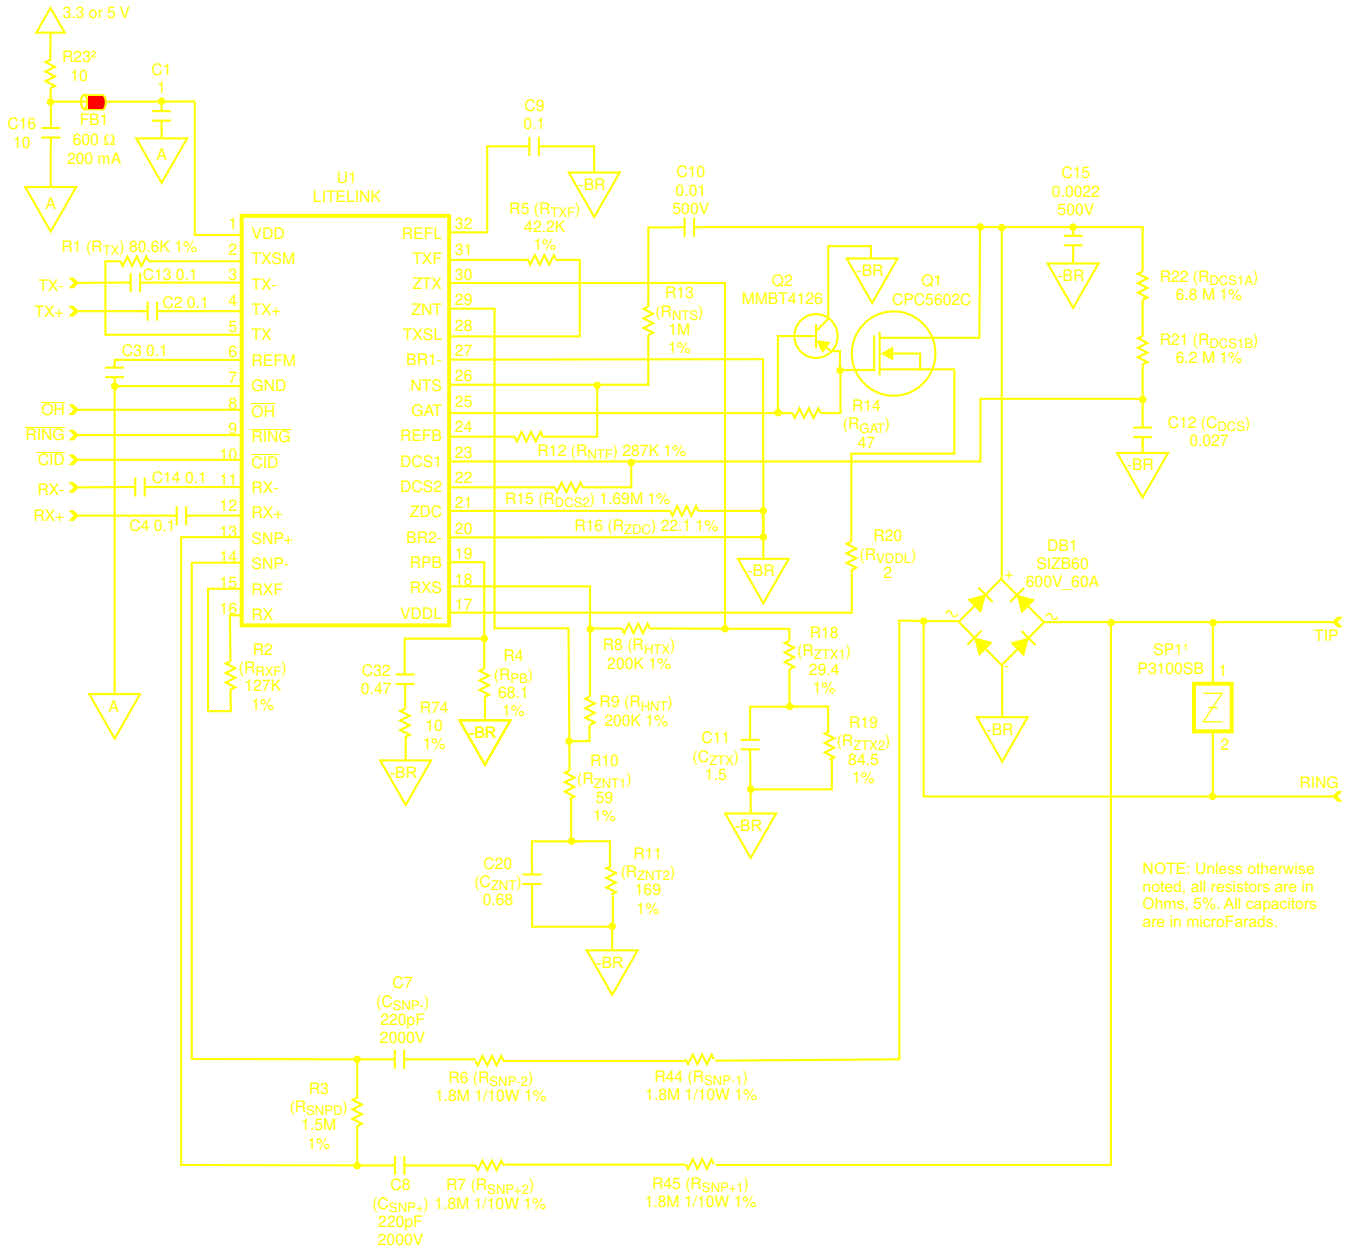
3.3 or 5 V
R23³
10
C1
1
C16
10
FB1
600 Ω
200 mA
A
A
A
C9
0.1
-BR
U1
LITELINK
R5 ($R_{TXF}$)
42.2K
1%
C10
0.01
500V
C15
0.0022
500V
R1 ($R_{TX}$) 80.6K 1%
VDD
TXSM
TX-
TX+
TX
REFM
GND
$\overline{OH}$
$\overline{RING}$
$\overline{CID}$
RX-
RX+
SNP+
SNP-
RXF
RX
1
2
3
4
5
6
7
8
9
10
11
12
13
14
15
16
REFL
TXF
ZTX
ZNT
TXSL
BR1-
NTS
GAT
REFB
DCS1
DCS2
ZDC
BR2-
RPB
RXS
VDDL
32
31
30
29
28
27
26
25
24
23
22
21
20
19
18
17
TX-
TX+
C13 0.1
C2 0.1
C3 0.1
$\overline{OH}$
$\overline{RING}$
$\overline{CID}$
RX-
RX+
C14 0.1
C4 0.1
R13
($R_{NTS}$)
1M
1%
Q2
MMBT4126
-BR
Q1
CPC5602C
-BR
R22 ($R_{DCS1A}$)
6.8 M 1%
R21 ($R_{DCS1B}$)
6.2 M 1%
R14
($R_{GAT}$)
47
C12 ($C_{DCS}$)
0.027
-BR
R12 ($R_{NTF}$) 287K 1%
R15 ($R_{DCS2}$) 1.69M 1%
R16 ($R_{ZDC}$) 22.1 1%
-BR
R20
($R_{VDDL}$)
2
DB1
SIZB60
600V_60A
TIP
SP1¹
P3100SB
1
2
RING
-BR
R2
($R_{RXF}$)
127K
1%
A
C32
0.47
R74
10
1%
-BR
R4
($R_{PB}$)
68.1
1%
-BR
R8 ($R_{HTX}$)
200K 1%
R9 ($R_{HNT}$)
200K 1%
R18
($R_{ZTX1}$)
29.4
1%
R19
($R_{ZTX2}$)
84.5
1%
C11
($C_{ZTX}$)
1.5
-BR
R10
($R_{ZNT1}$)
59
1%
C20
($C_{ZNT}$)
0.68
R11
($R_{ZNT2}$)
169
1%
-BR
NOTE: Unless otherwise noted, all resistors are in Ohms, 5%. All capacitors are in microFarads.
C7
($C_{SNP-}$)
220pF
2000V
R6 ($R_{SNP-2}$)
1.8M 1/10W 1%
R44 ($R_{SNP-1}$)
1.8M 1/10W 1%
R3
($R_{SNPD}$)
1.5M
1%
C8
($C_{SNP+}$)
220pF
2000V
R7 ($R_{SNP+2}$)
1.8M 1/10W 1%
R45 ($R_{SNP+1}$)
1.8M 1/10W 1%